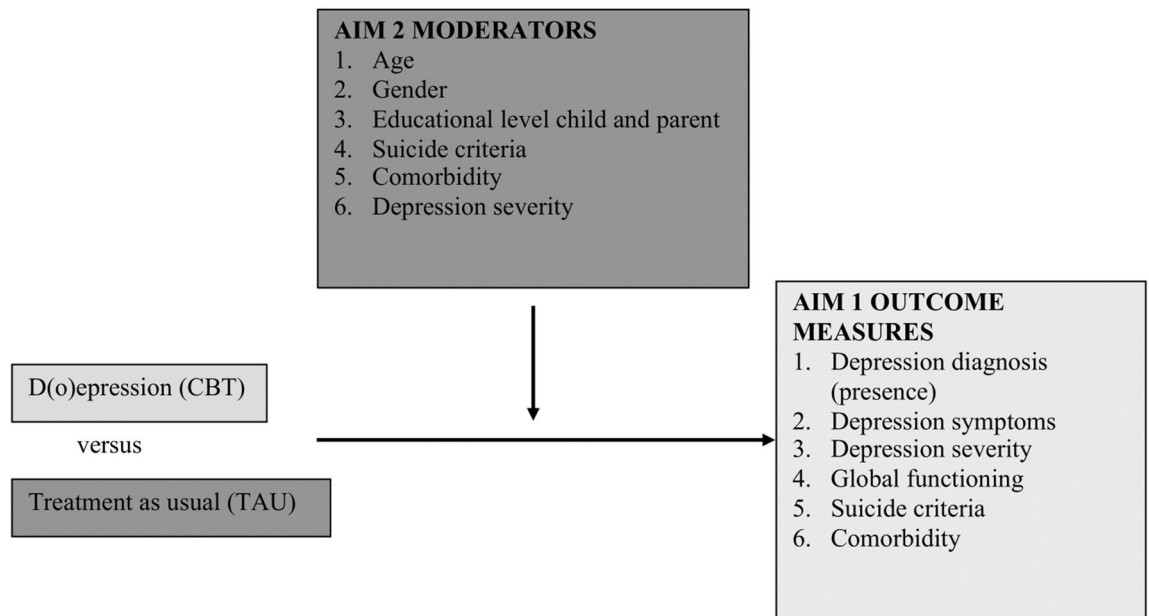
AIM 2 MODERATORS
1. Age
2. Gender
3. Educational level child and parent
4. Suicide criteria
5. Comorbidity
6. Depression severity

D(o)epression (CBT)

versus

Treatment as usual (TAU)

AIM 1 OUTCOME MEASURES
1. Depression diagnosis (presence)
2. Depression symptoms
3. Depression severity
4. Global functioning
5. Suicide criteria
6. Comorbidity